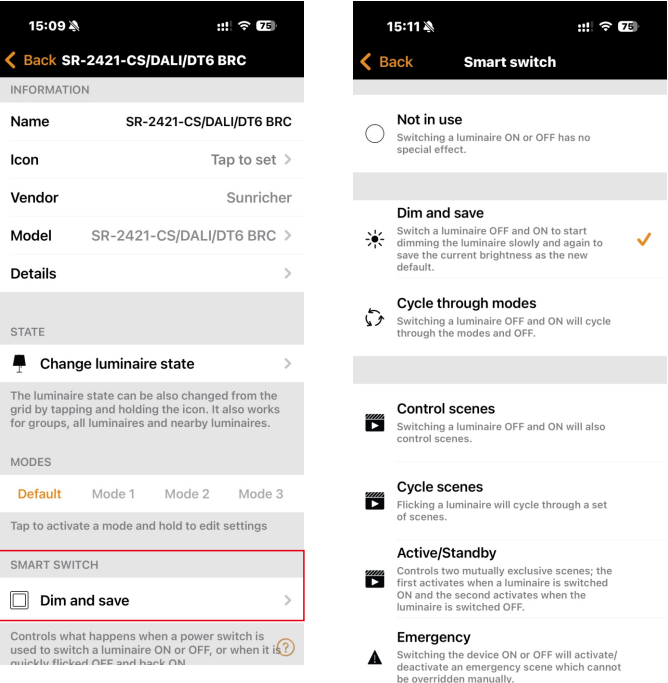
15:09

75

Back SR-2421-CS/DALI/DT6 BRC

INFORMATION

Name SR-2421-CS/DALI/DT6 BRC

Icon Tap to set

Vendor Sunricher

Model SR-2421-CS/DALI/DT6 BRC

Details

STATE

Change luminaire state

The luminaire state can be also changed from the grid by tapping and holding the icon. It also works for groups, all luminaires and nearby luminaires.

MODES

Default Mode 1 Mode 2 Mode 3

Tap to activate a mode and hold to edit settings

SMART SWITCH

Dim and save

Controls what happens when a power switch is used to switch a luminaire ON or OFF, or when it is quickly flicked OFF and back ON.

15:11

75

Back Smart switch

Not in use
Switching a luminaire ON or OFF has no special effect.

Dim and save
Switch a luminaire OFF and ON to start dimming the luminaire slowly and again to save the current brightness as the new default.

Cycle through modes
Switching a luminaire OFF and ON will cycle through the modes and OFF.

Control scenes
Switching a luminaire OFF and ON will also control scenes.

Cycle scenes
Flicking a luminaire will cycle through a set of scenes.

Active/Standby
Controls two mutually exclusive scenes; the first activates when a luminaire is switched ON and the second activates when the luminaire is switched OFF.

Emergency
Switching the device ON or OFF will activate/deactivate an emergency scene which cannot be overridden manually.